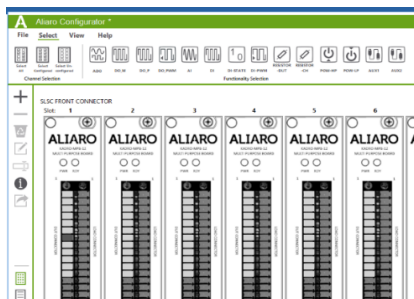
Aliaro Configurator *

File Select View Help

Select All Select Configured Select Un-configured

Channel Selection

AUXO DIG_IN DIG_P DIG_PWM AI AO DI (STATE) DI (FREQ) MONITOR -EXT MONITOR -CH PWM+INP PWM+UP AUX1 AUX2

Functionality Selection

SLSC FRONT CONNECTOR

Slot: 1 2 3 4 5 6

ALIARO ALIARO ALIARO ALIARO ALIARO ALIARO

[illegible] MULTI PURPOSE BOARD

PWR EXT